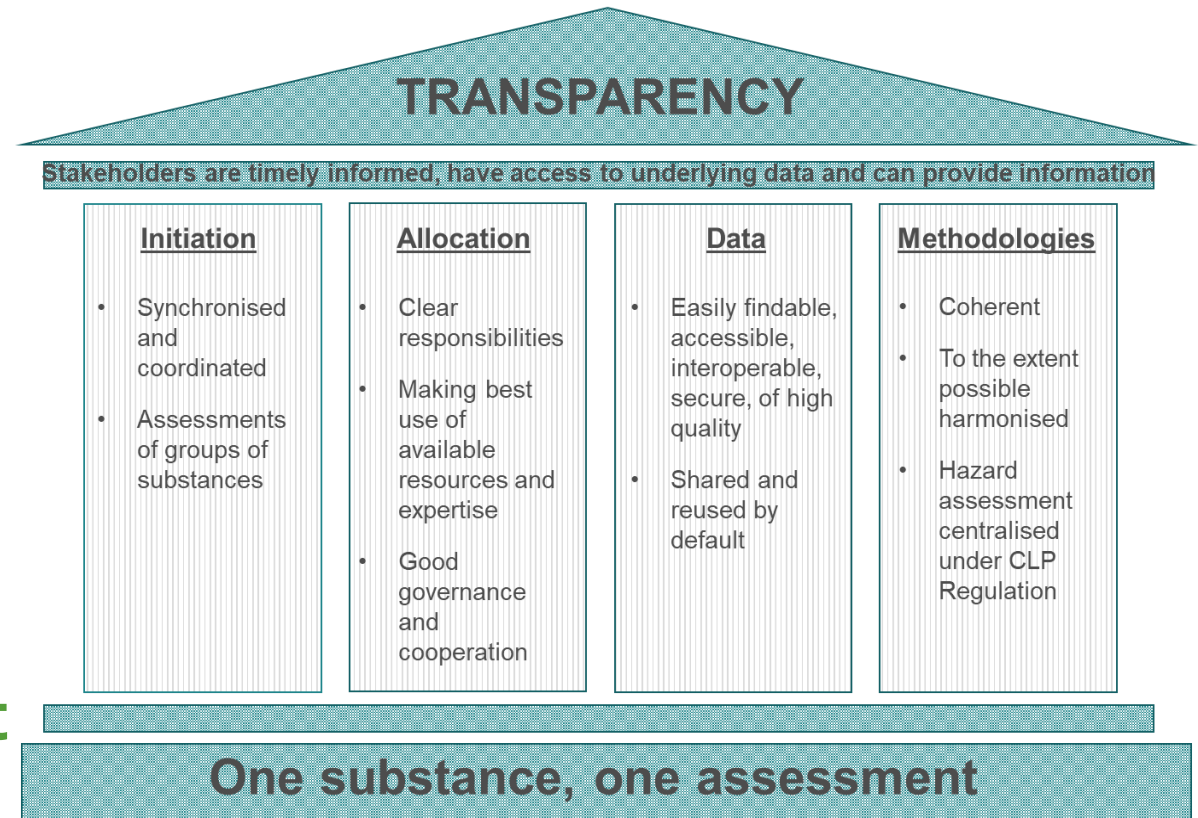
TRANSPARENCY

Stakeholders are timely informed, have access to underlying data and can provide information

Initiation

- Synchronised and coordinated
- Assessments of groups of substances

Allocation

- Clear responsibilities
- Making best use of available resources and expertise
- Good governance and cooperation

Data

- Easily findable, accessible, interoperable, secure, of high quality
- Shared and reused by default

Methodologies

- Coherent
- To the extent possible harmonised
- Hazard assessment centralised under CLP Regulation

One substance, one assessment